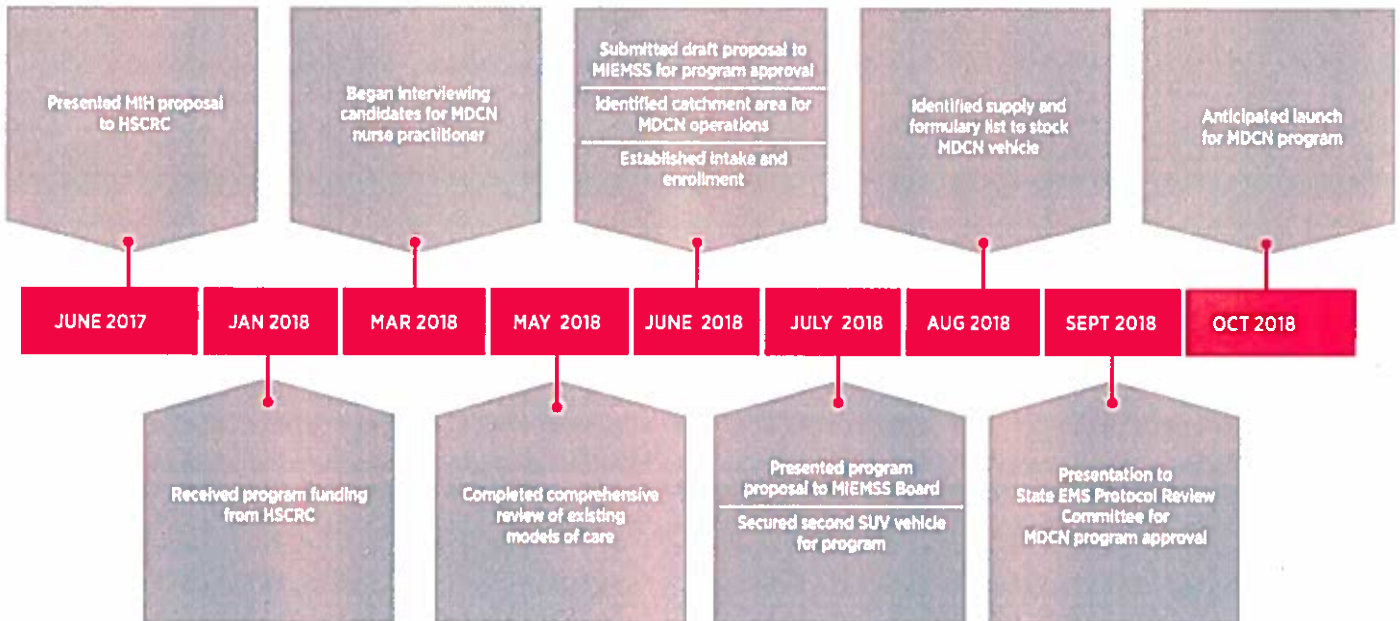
Presented MIH proposal to HSCRC

Began interviewing candidates for MDCN nurse practitioner

Submitted draft proposal to MIEMSS for program approval

Identified catchment area for MDCN operations

Established intake and enrollment

Identified supply and formulary list to stock MDCN vehicle

Anticipated launch for MDCN program

JUNE 2017

JAN 2018

MAR 2018

MAY 2018

JUNE 2018

JULY 2018

AUG 2018

SEPT 2018

OCT 2018

Received program funding from HSCRC

Completed comprehensive review of existing models of care

Presented program proposal to MIEMSS Board

Secured second SUV vehicle for program

Presentation to State EMS Protocol Review Committee for MDCN program approval